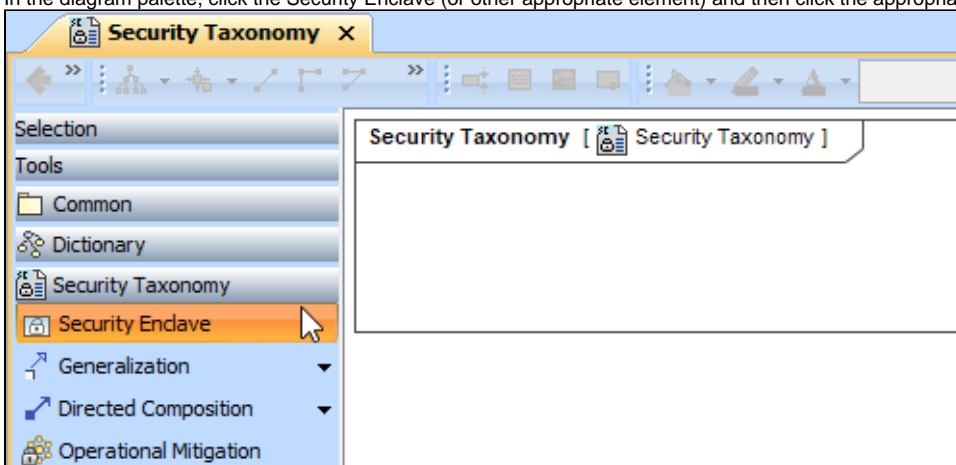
In the diagram palette, click the Security Enclave (or other appropriate element) and then click the appropria

Security Taxonomy ×

Selection
Tools
Common
Dictionary
Security Taxonomy
Security Enclave
Generalization
Directed Composition
Operational Mitigation

Security Taxonomy [ Security Taxonomy ]